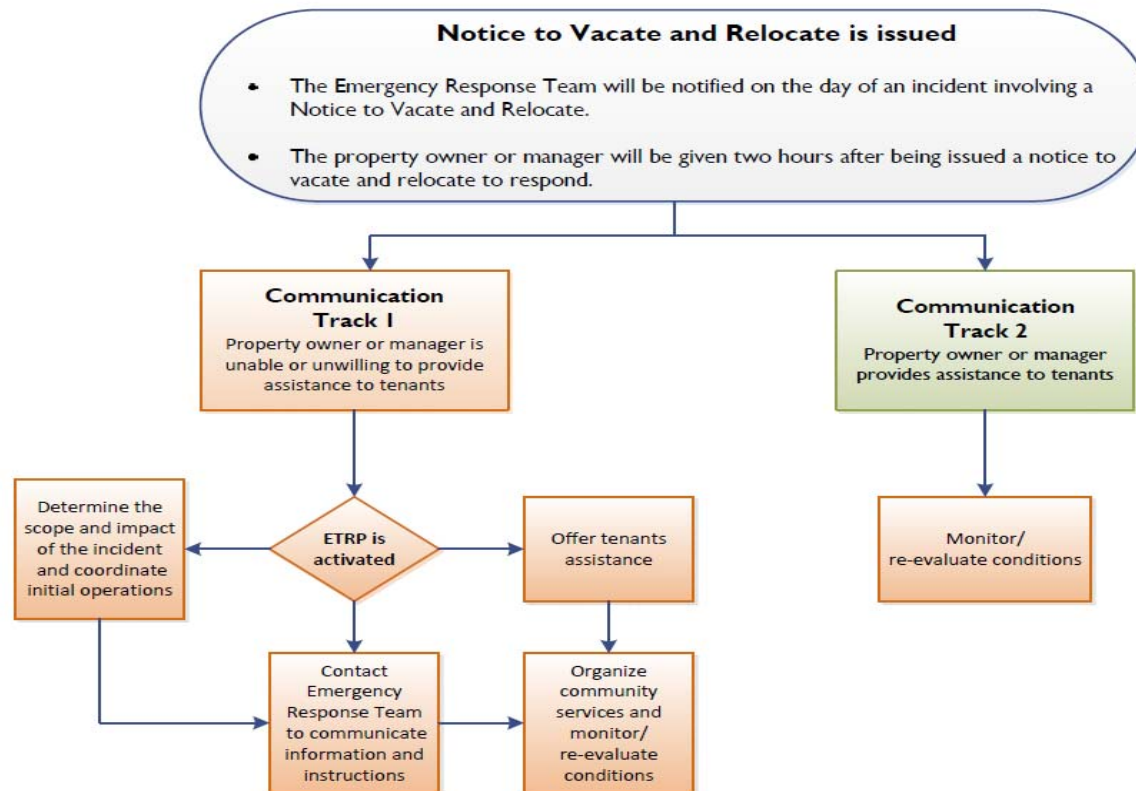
Notice to Vacate and Relocate is issued

• The Emergency Response Team will be notified on the day of an incident involving a Notice to Vacate and Relocate.

• The property owner or manager will be given two hours after being issued a notice to vacate and relocate to respond.

Communication Track 1
Property owner or manager is unable or unwilling to provide assistance to tenants

Communication Track 2
Property owner or manager provides assistance to tenants

Determine the scope and impact of the incident and coordinate initial operations

ETRP is activated

Offer tenants assistance

Monitor/ re-evaluate conditions

Contact Emergency Response Team to communicate information and instructions

Organize community services and monitor/ re-evaluate conditions